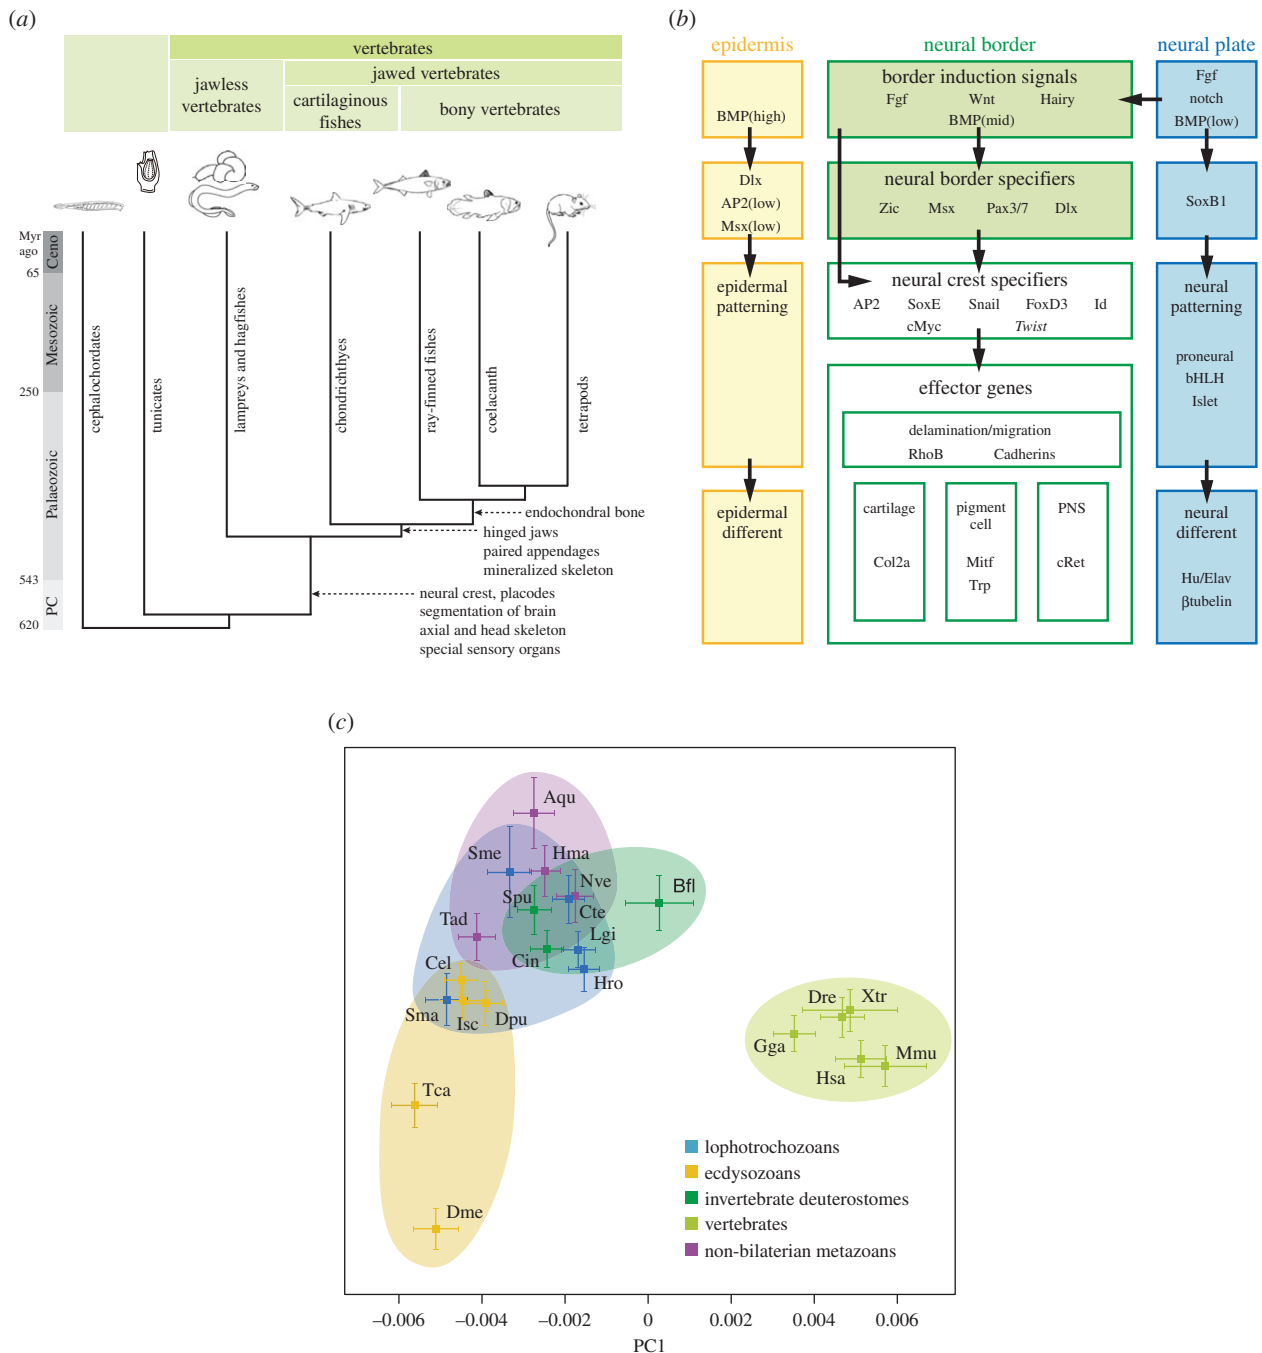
(a)

vertebrates
jawless vertebrates
jawed vertebrates
cartilaginous fishes
bony vertebrates

Myr ago
Ceno
65
Mesozoic
250
Palaeozoic
543
PC
620

cephalochordates
tunicates
lampreys and hagfishes
chondrichthyes
ray-finned fishes
coelacanth
tetrapods

endochondral bone
hinged jaws
paired appendages
mineralized skeleton
neural crest, placodes
segmentation of brain
axial and head skeleton
special sensory organs

(b)

epidermis
neural border
neural plate

BMP(high)
border induction signals
Fgf Wnt Hairy
BMP(mid)
Fgf
notch
BMP(low)

Dlx
AP2(low)
Msx(low)
neural border specifiers
Zic Msx Pax3/7 Dlx
SoxB1

epidermal patterning
neural crest specifiers
AP2 SoxE Snail FoxD3 Id
cMyc Twist
neural patterning
proneural
bHLH
Islet

effector genes
delamination/migration
RhoB Cadherins
cartilage
Col2a
pigment cell
Mitf
Trp
PNS
cRet

epidermal different
neural different
Hu/Elav
βtubelin

(c)

Aqu
Sme
Hma
Nve
Bfl
Spu
Cte
Tad
Lgi
Cin
Cel
Hro
Sma
Isc
Dpu
Dre
Xtr
Gga
Mmu
Hsa
Tca
Dme

lophotrochozoans
ecdysozoans
invertebrate deuterostomes
vertebrates
non-bilaterian metazoans

−0.006 −0.004 −0.002 0 0.002 0.004 0.006
PC1